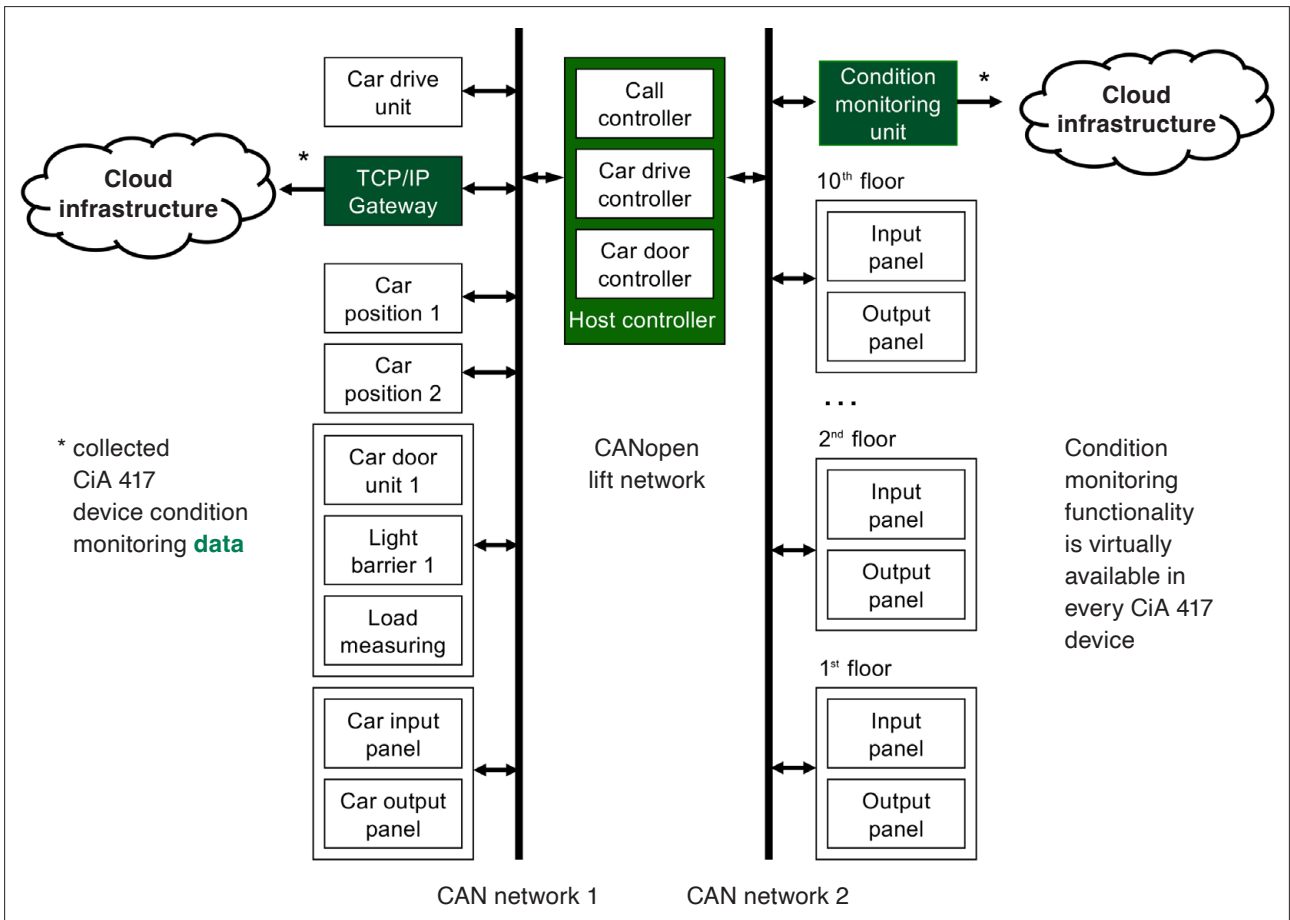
Car drive unit

\*

Cloud infrastructure

TCP/IP Gateway

Car position 1

Car position 2

Car door unit 1

Light barrier 1

Load measuring

Car input panel

Car output panel

\* collected CiA 417 device condition monitoring data

Call controller

Car drive controller

Car door controller

Host controller

CANopen lift network

Condition monitoring unit

\*

Cloud infrastructure

$10^{th}$ floor

Input panel

Output panel

...

$2^{nd}$ floor

Input panel

Output panel

$1^{st}$ floor

Input panel

Output panel

Condition monitoring functionality is virtually available in every CiA 417 device

CAN network 1

CAN network 2